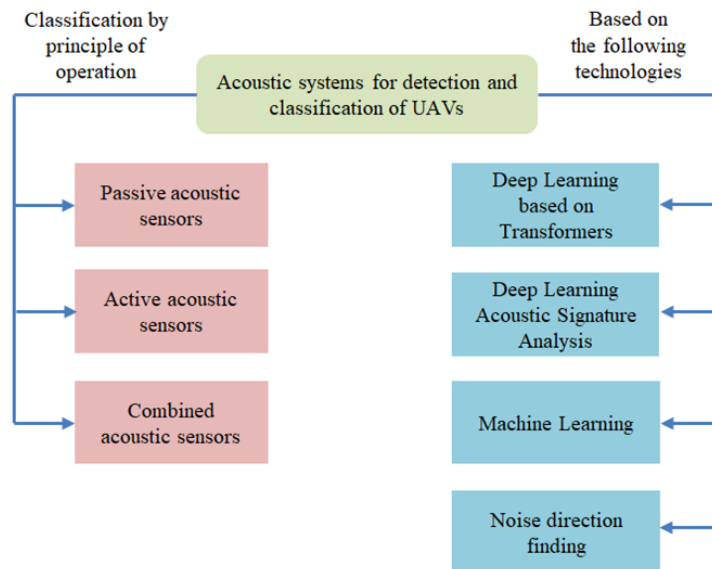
Classification by principle of operation

Acoustic systems for detection and classification of UAVs

Based on the following technologies

Passive acoustic sensors

Active acoustic sensors

Combined acoustic sensors

Deep Learning based on Transformers

Deep Learning Acoustic Signature Analysis

Machine Learning

Noise direction finding